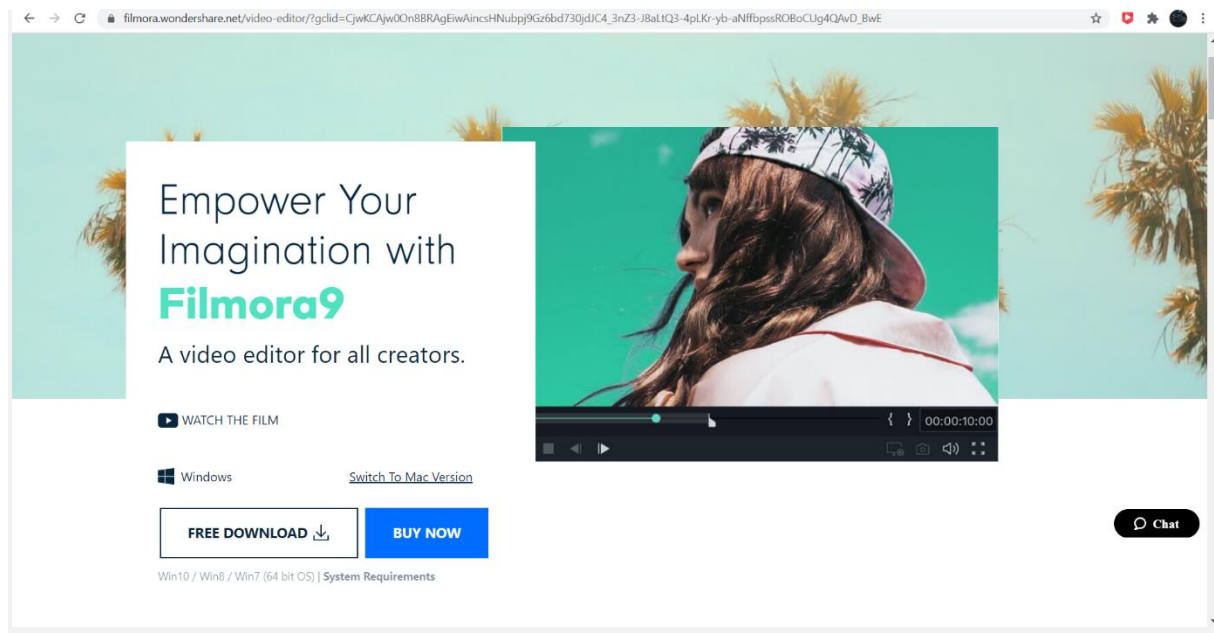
filmora.wondershare.net/video-editor/?gclid=CjwKCAjw0On8BRAgEiwAincsHNubpj9Gz6bd730jdJC4_3nZ3-J8aLtQ3-4pLKr-yb-aNfbpssROBoCUg4QAvD_BwE

Empower Your Imagination with Filmora9

A video editor for all creators.

WATCH THE FILM

{ } 00:00:10:00

Windows

Switch To Mac Version

FREE DOWNLOAD

BUY NOW

Win10 / Win8 / Win7 (64 bit OS) | System Requirements

Chat